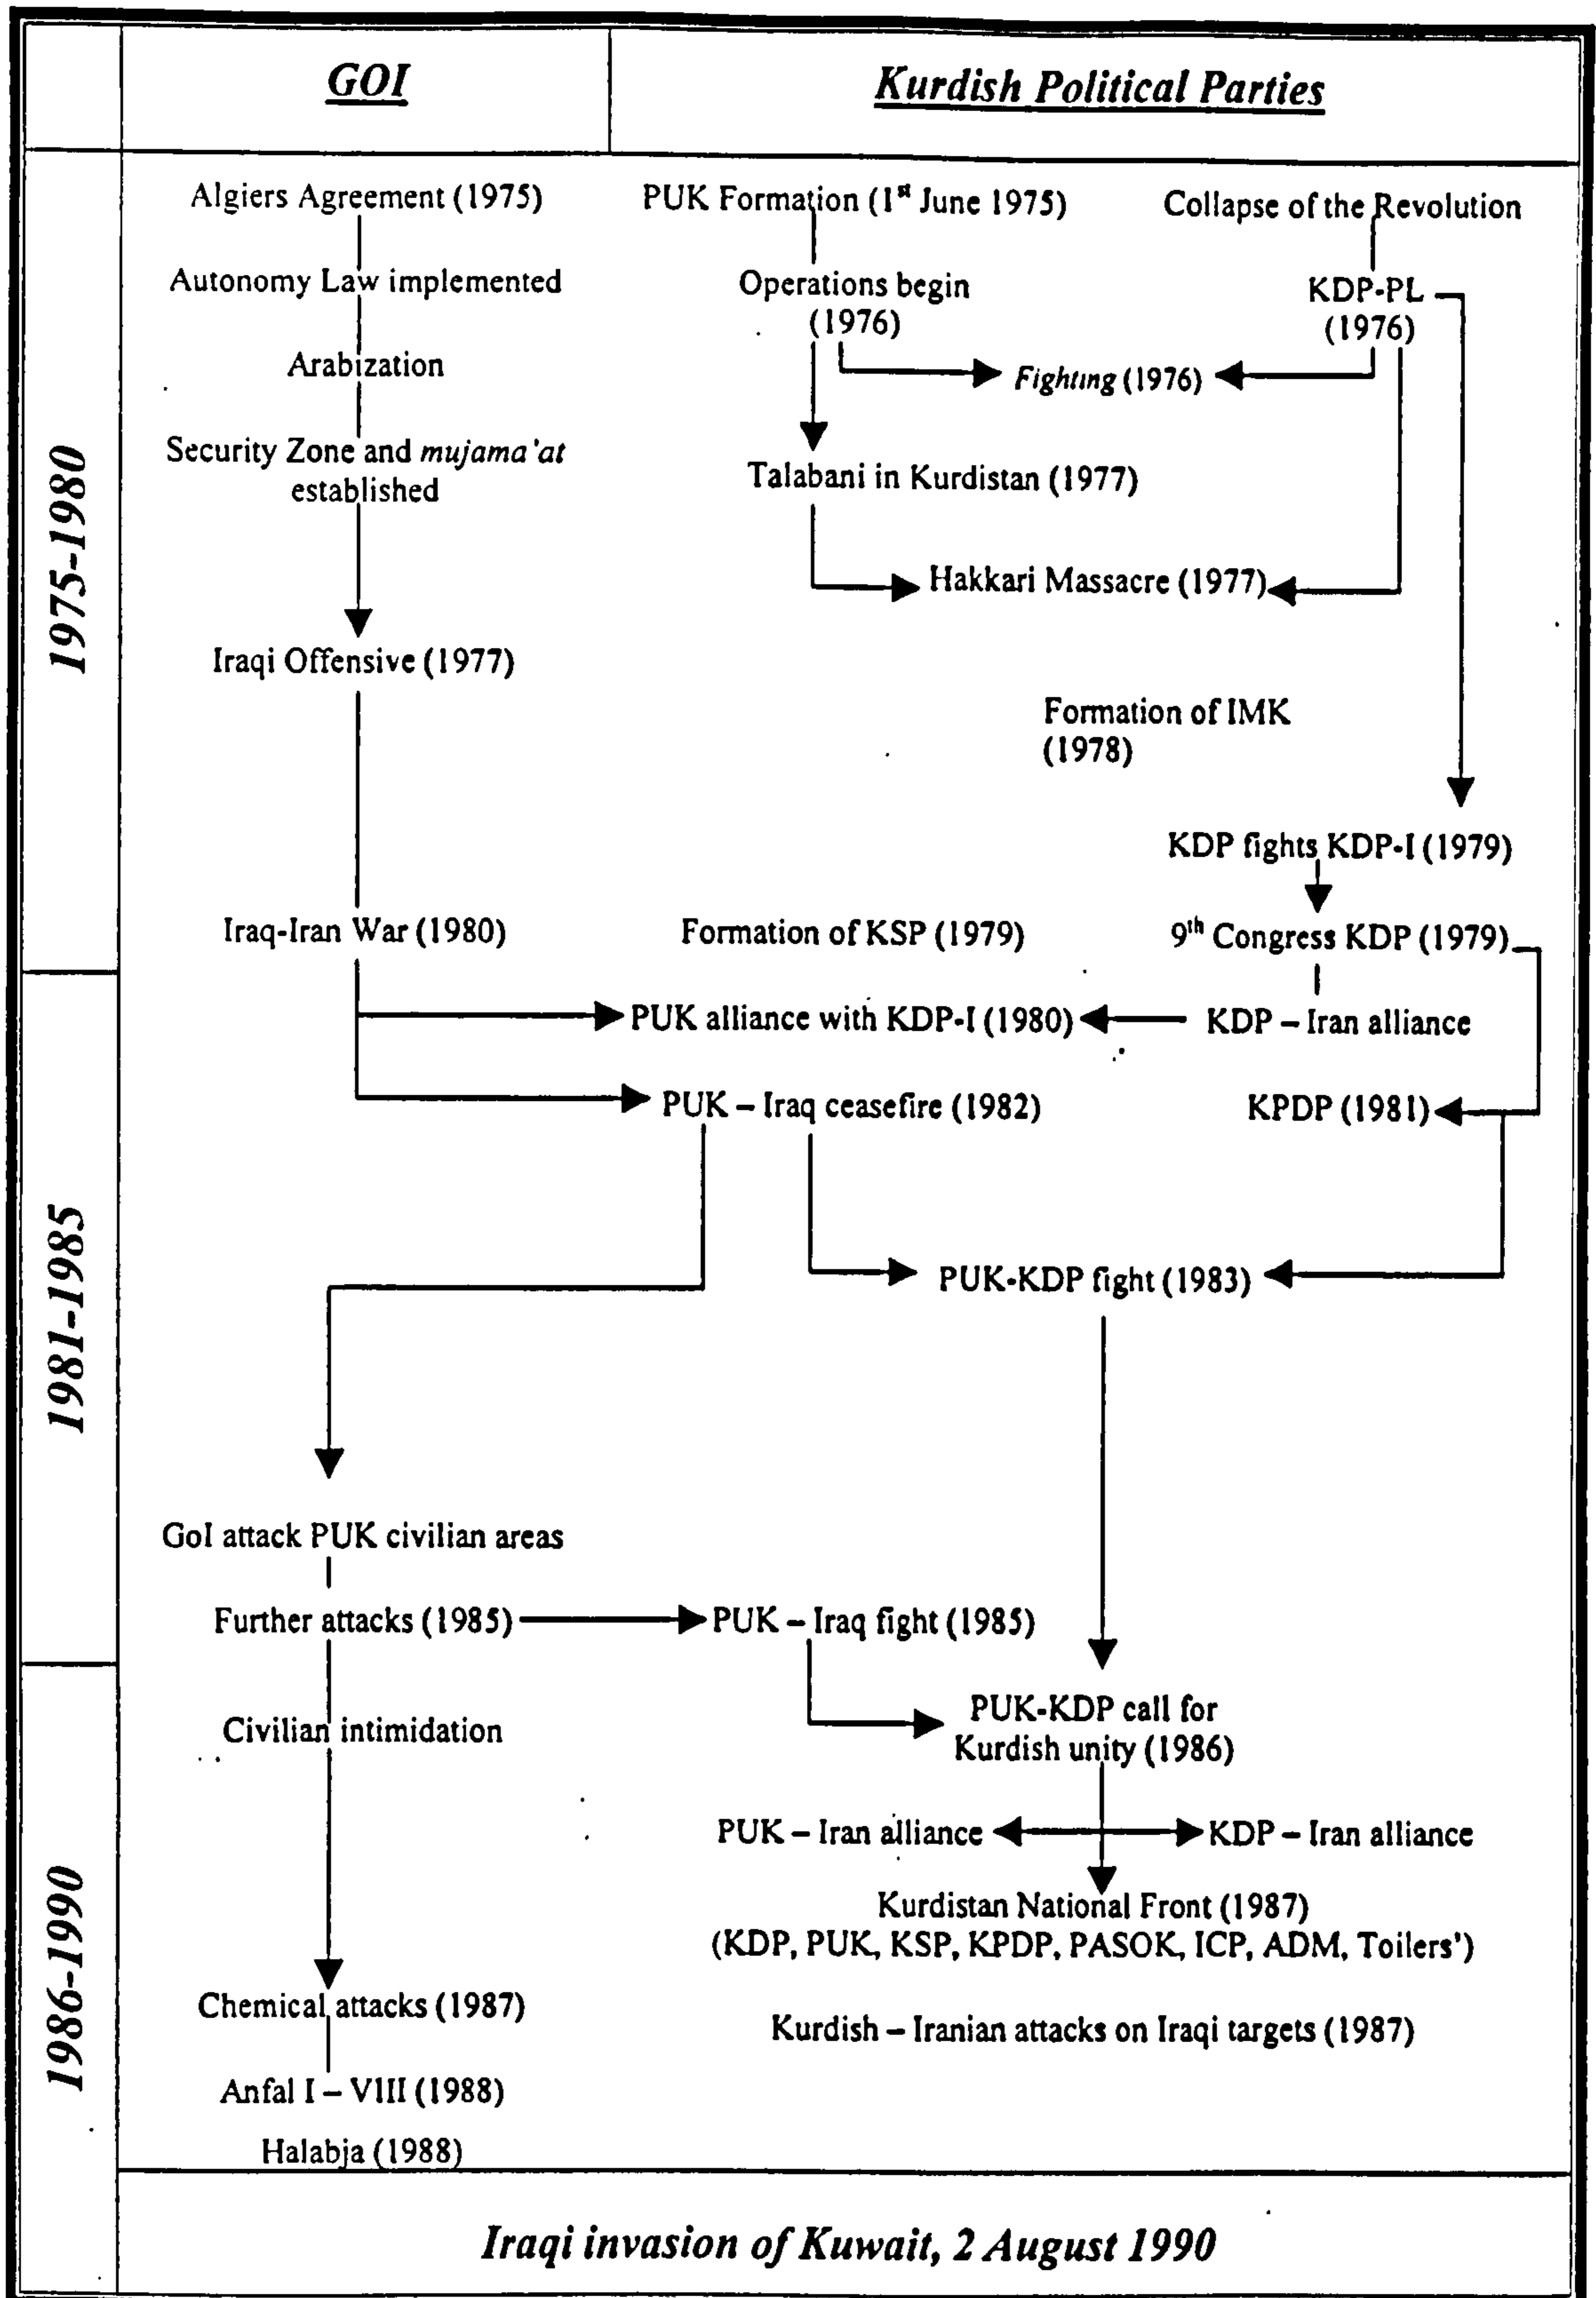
GOI

Kurdish Political Parties

1975-1980

Algiers Agreement (1975)

Autonomy Law implemented

Arabization

Security Zone and mujama'at established

Iraqi Offensive (1977)

Iraq-Iran War (1980)

PUK Formation (1st June 1975)

Operations begin (1976)

Collapse of the Revolution

KDP-PL (1976)

Fighting (1976)

Talabani in Kurdistan (1977)

Hakkari Massacre (1977)

Formation of IMK (1978)

KDP fights KDP-I (1979)

Formation of KSP (1979)

9th Congress KDP (1979)

1981-1985

PUK alliance with KDP-I (1980)

KDP – Iran alliance

PUK – Iraq ceasefire (1982)

KPDP (1981)

PUK-KDP fight (1983)

GoI attack PUK civilian areas

Further attacks (1985)

PUK – Iraq fight (1985)

1986-1990

Civilian intimidation

PUK-KDP call for Kurdish unity (1986)

PUK – Iran alliance

KDP – Iran alliance

Kurdistan National Front (1987) (KDP, PUK, KSP, KPDP, PASOK, ICP, ADM, Toilers')

Chemical attacks (1987)

Kurdish – Iranian attacks on Iraqi targets (1987)

Anfal I – VIII (1988)

Halabja (1988)

Iraqi invasion of Kuwait, 2 August 1990